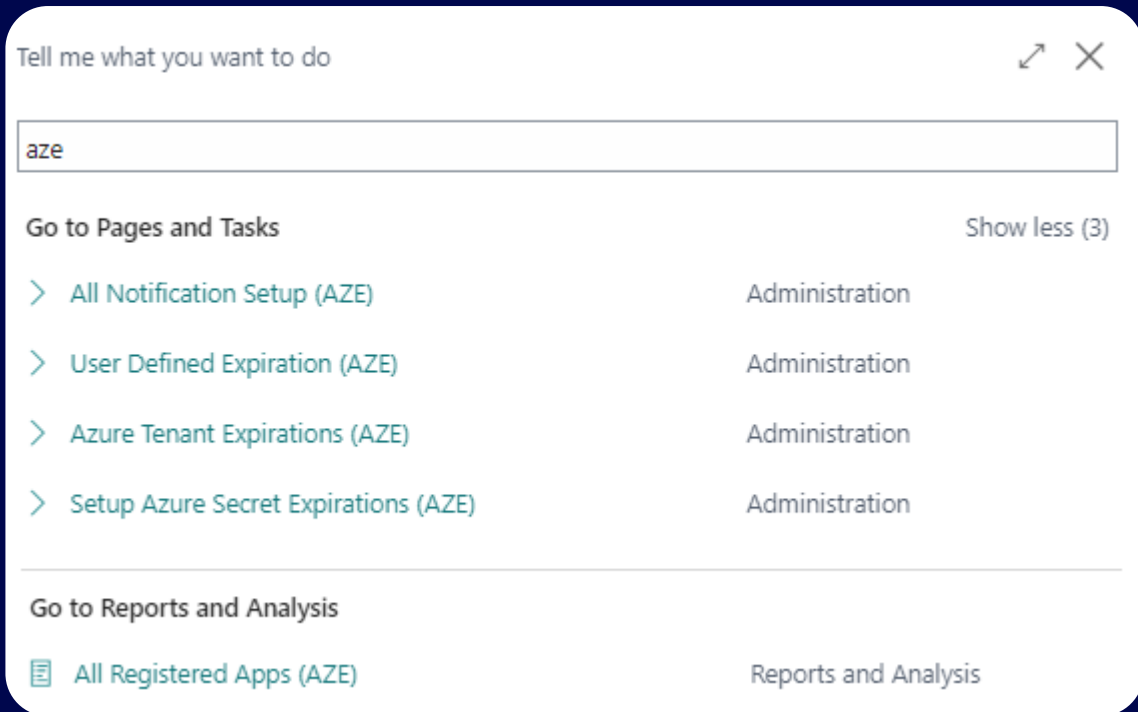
Tell me what you want to do

aze

Go to Pages and Tasks

Show less (3)

All Notification Setup (AZE) Administration

User Defined Expiration (AZE) Administration

Azure Tenant Expirations (AZE) Administration

Setup Azure Secret Expirations (AZE) Administration

Go to Reports and Analysis

All Registered Apps (AZE) Reports and Analysis